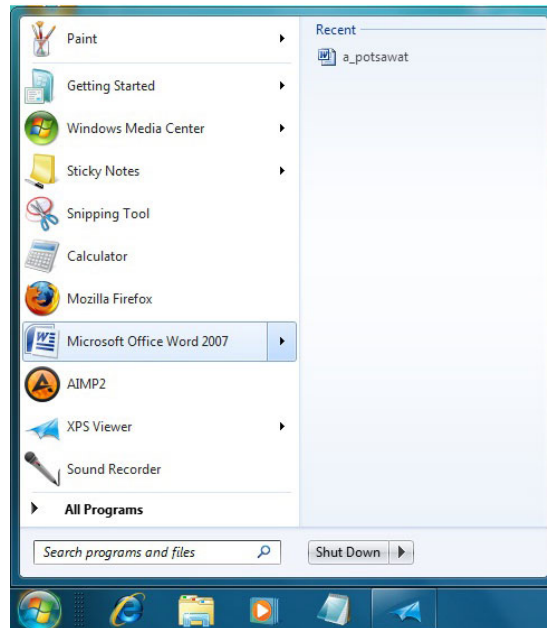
Paint
Getting Started
Windows Media Center
Sticky Notes
Snipping Tool
Calculator
Mozilla Firefox
Microsoft Office Word 2007
AIMP2
XPS Viewer
Sound Recorder
All Programs

Recent
a_potsawat

Search programs and files
Shut Down